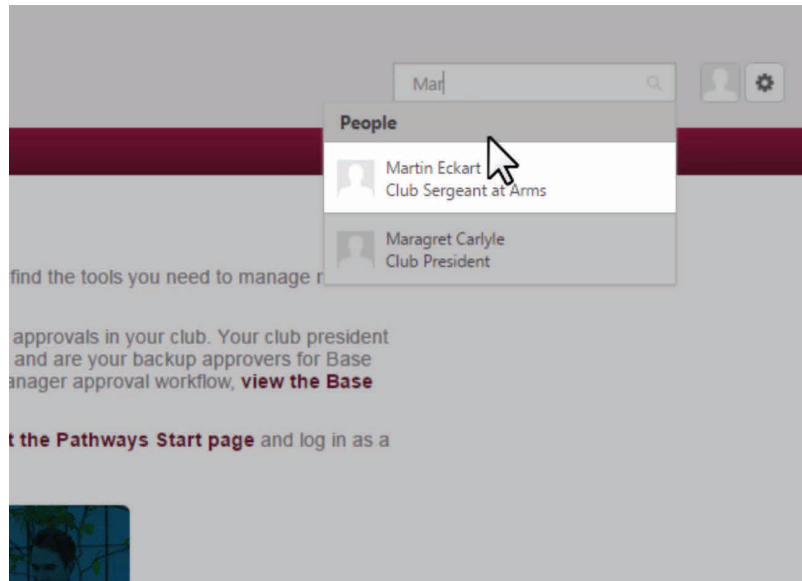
Mar

People

Martin Eckart
Club Sergeant at Arms

Maragret Carlyle
Club President

find the tools you need to manage r

approvals in your club. Your club president and are your backup approvers for Base anager approval workflow, **view the Base**

**t the Pathways Start page** and log in as a